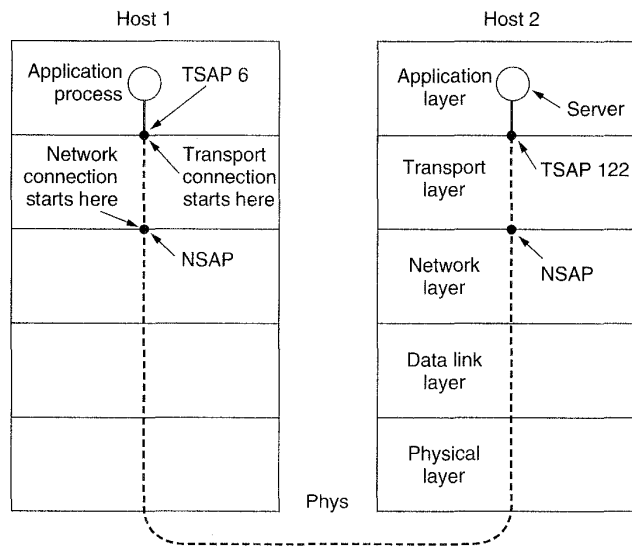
Host 1

Application process

TSAP 6

Network connection starts here

Transport connection starts here

NSAP

Host 2

Application layer

Server

Transport layer

TSAP 122

Network layer

NSAP

Data link layer

Physical layer

Phys